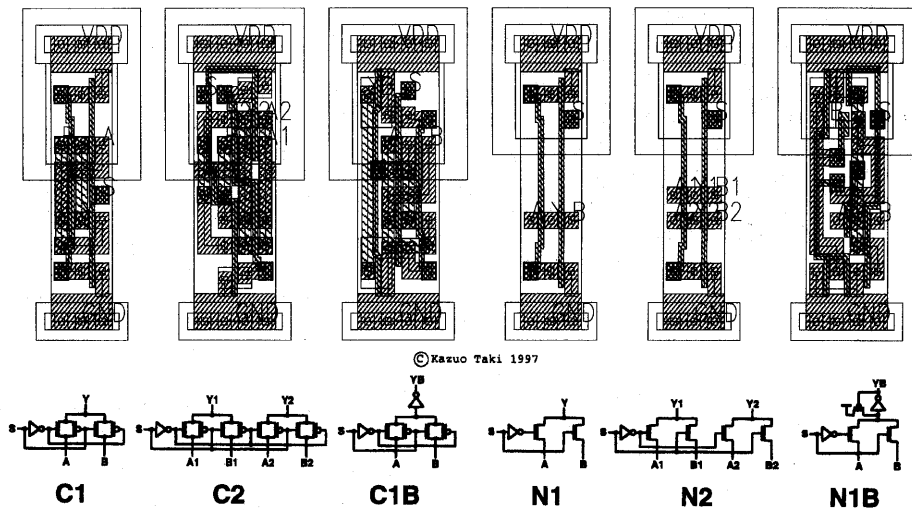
VDD
A
S
GND

VDD
S
A2
A1
GND

VDD
S
B
GND

VDD
S
A
B
GND

VDD
S
A1
B1
A2
B2
GND

VDD
S
A
B
GND

©Kazuo Taki 1997

S
Y
A
B
C1

S
Y1
Y2
A1
B1
A2
B2
C2

S
YB
A
B
C1B

S
Y
A
B
N1

S
Y1
Y2
A1
B1
A2
B2
N2

S
YB
A
B
N1B